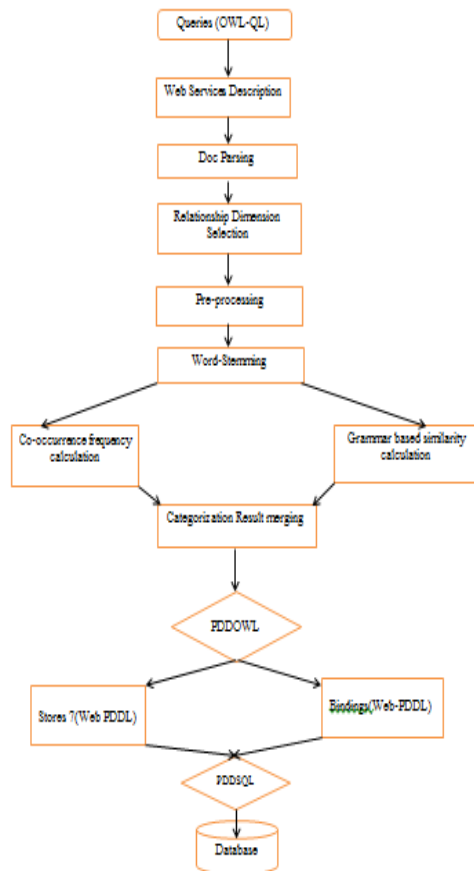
Queries (OWL-QL)

Web Services Description

Doc Parsing

Relationship Dimension Selection

Pre-processing

Word-Stemming

Co-occurrence frequency calculation

Grammar based similarity calculation

Categorization Result merging

PDDOWL

Stores 7(Web PDDL)

Bindings(Web-PDDL)

PDDSQL

Database